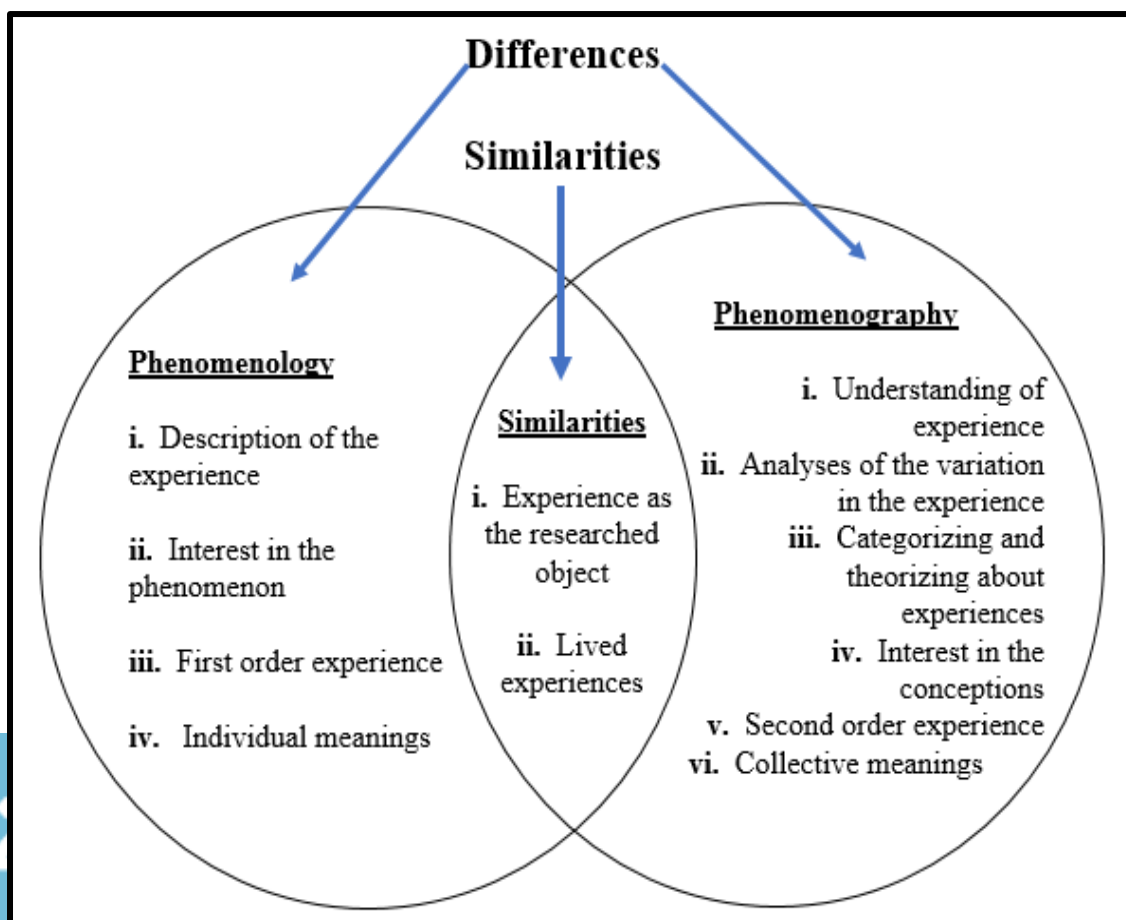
Differences

Similarities

Phenomenology

i. Description of the experience

ii. Interest in the phenomenon

iii. First order experience

iv. Individual meanings

Similarities

i. Experience as the researched object

ii. Lived experiences

Phenomenography

i. Understanding of experience
ii. Analyses of the variation in the experience
iii. Categorizing and theorizing about experiences
iv. Interest in the conceptions
v. Second order experience
vi. Collective meanings